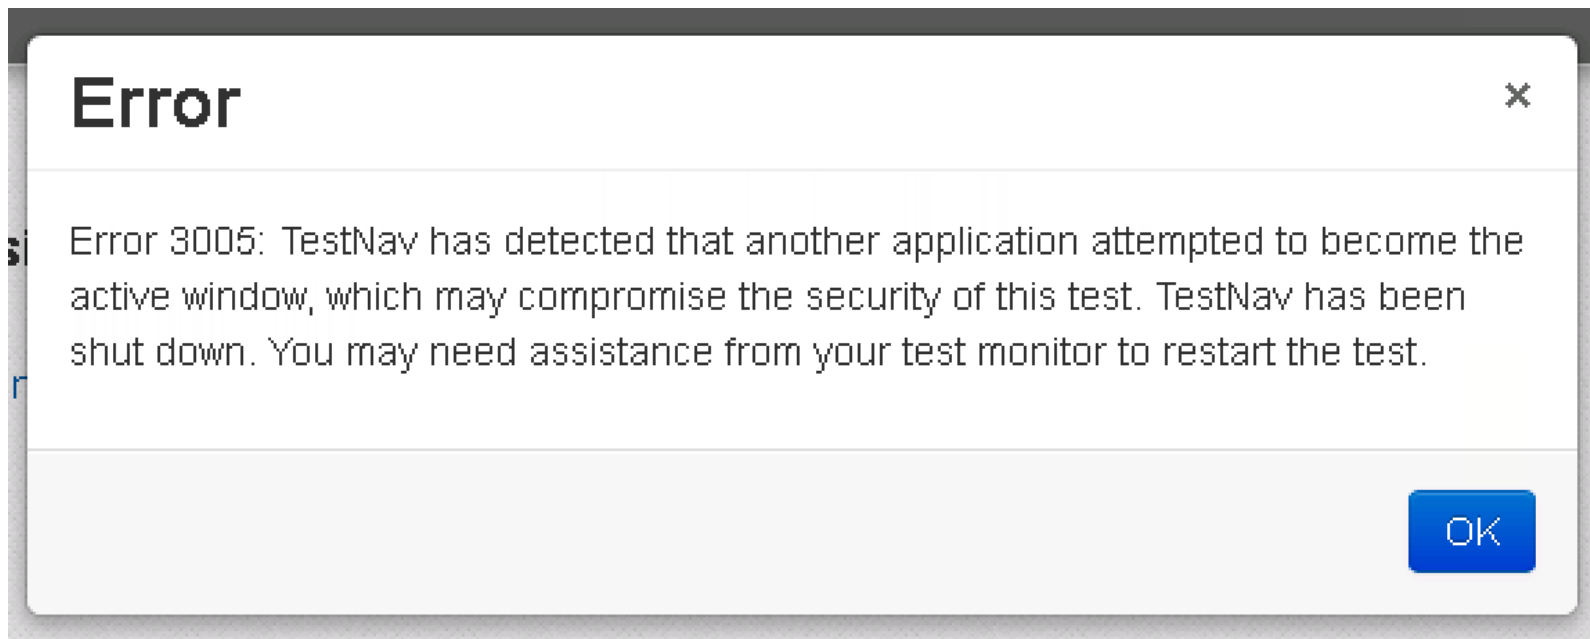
Error

×

Error 3005: TestNav has detected that another application attempted to become the active window, which may compromise the security of this test. TestNav has been shut down. You may need assistance from your test monitor to restart the test.

OK